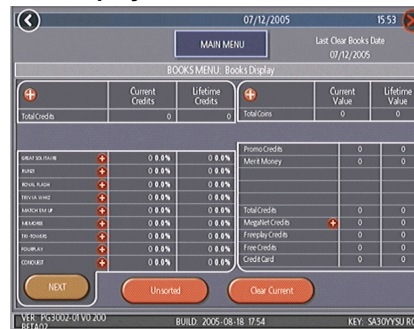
07/12/2005 15:53

MAIN MENU

Last Clear Books Date 07/12/2005

BOOKS MENU: Books Display

| | Current Credits | Lifetime Credits |
|---|---|---|
| Total Credits | 0 | 0 |

| | Current Value | Lifetime Value |
|---|---|---|
| Total Coins | 0 | 0 |

| | | |
|---|---|---|
| GREAT SOLITAIRE | 0 0.0% | 0 0.0% |
| FUNDY | 0 0.0% | 0 0.0% |
| ROYAL FLASH | 0 0.0% | 0 0.0% |
| TRIVIA WHIZ | 0 0.0% | 0 0.0% |
| MATCH 'EM UP | 0 0.0% | 0 0.0% |
| MAXABLE | 0 0.0% | 0 0.0% |
| TRI-TOWERS | 0 0.0% | 0 0.0% |
| FOURPLAY | 0 0.0% | 0 0.0% |
| CONQUEST | 0 0.0% | 0 0.0% |

| | | |
|---|---|---|
| Promo Credits | 0 | 0 |
| Merit Money | 0 | 0 |
| Total Credits | 0 | 0 |
| MegaNet Credits | 0 | 0 |
| Freeplay Credits | 0 | 0 |
| Free Credits | 0 | 0 |
| Credit Card | 0 | 0 |

NEXT

Unsorted

Clear Current

VER: FG3002-01 V0.200 BETA02

BUILD: 2005-08-18 17:54

KEY: SA30YYSU R